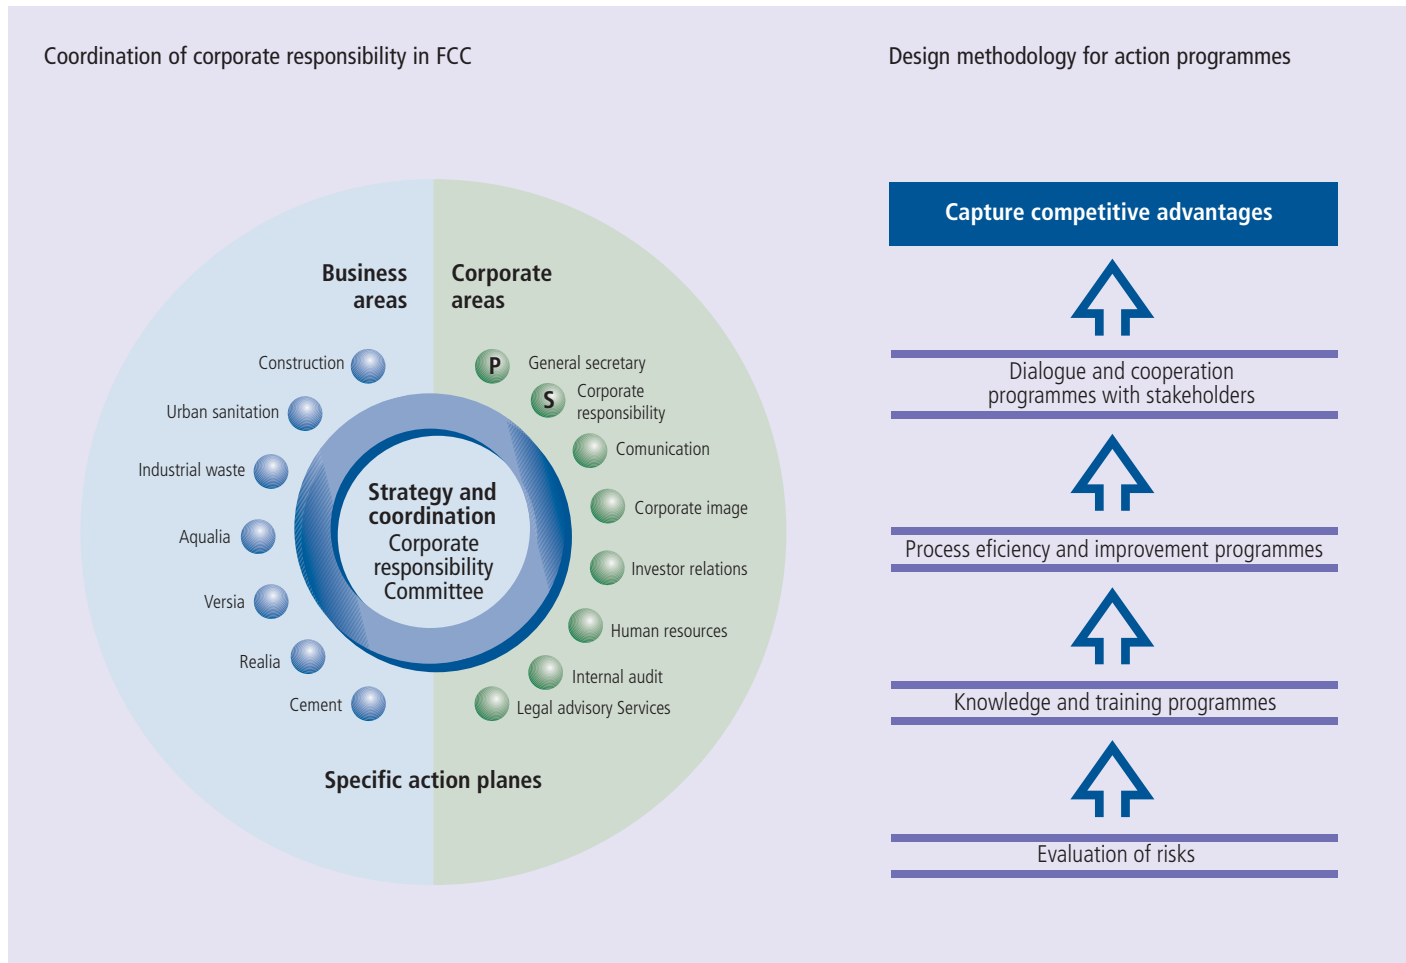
Coordination of corporate responsibility in FCC

Business areas

Corporate areas

Construction

Urban sanitation

Industrial waste

Aqualia

Versia

Realia

Cement

P General secretary

S Corporate responsibility

Comunication

Corporate image

Investor relations

Human resources

Internal audit

Legal advisory Services

Strategy and coordination

Corporate responsibility Committee

Specific action planes

Design methodology for action programmes

Capture competitive advantages

Dialogue and cooperation programmes with stakeholders

Process eficiency and improvement programmes

Knowledge and training programmes

Evaluation of risks